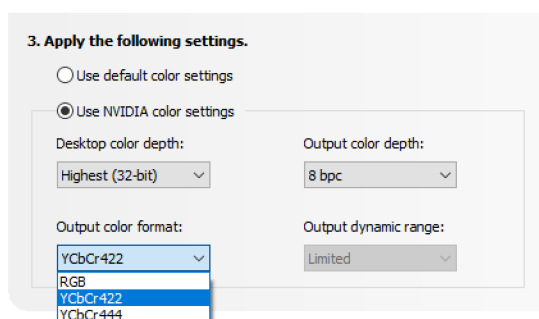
3. Apply the following settings.

Use default color settings

Use NVIDIA color settings

Desktop color depth:

Highest (32-bit)

Output color depth:

8 bpc

Output color format:

YCbCr422

Output dynamic range:

Limited

RGB

YCbCr422

YCbCr444